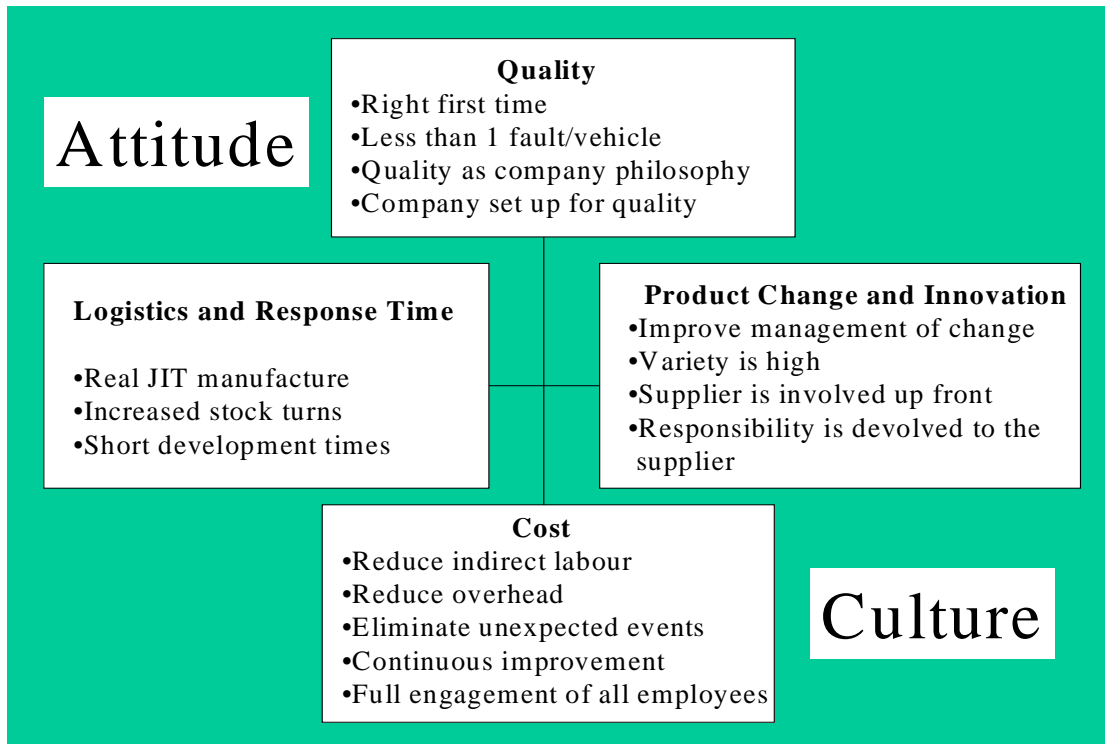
Attitude

Quality
•Right first time
•Less than 1 fault/vehicle
•Quality as company philosophy
•Company set up for quality

Logistics and Response Time

•Real JIT manufacture
•Increased stock turns
•Short development times

Product Change and Innovation
•Improve management of change
•Variety is high
•Supplier is involved up front
•Responsibility is devolved to the supplier

Cost
•Reduce indirect labour
•Reduce overhead
•Eliminate unexpected events
•Continuous improvement
•Full engagement of all employees

Culture